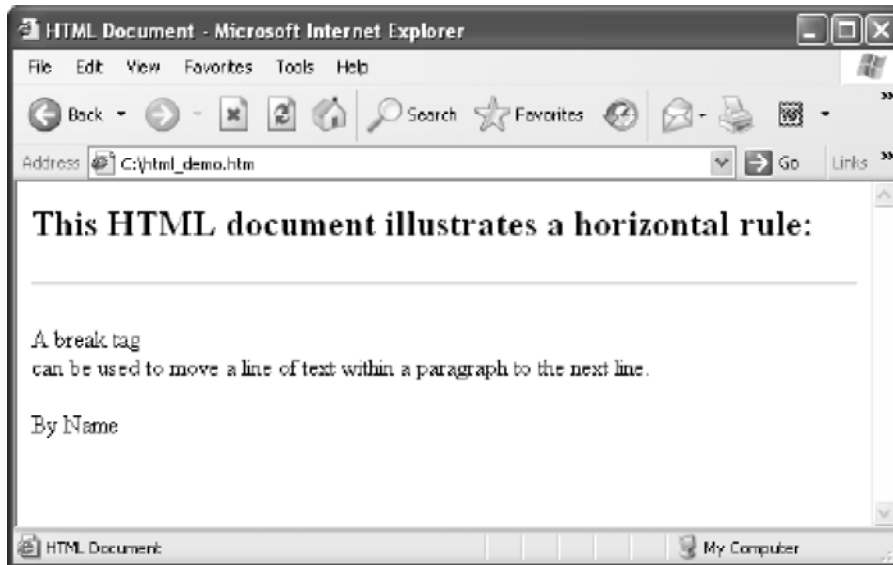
HTML Document - Microsoft Internet Explorer

File Edit View Favorites Tools Help

Back Search Favorites

Address C:\html_demo.htm Go Links

This HTML document illustrates a horizontal rule:

A break tag
can be used to move a line of text within a paragraph to the next line.

By Name

HTML Document My Computer